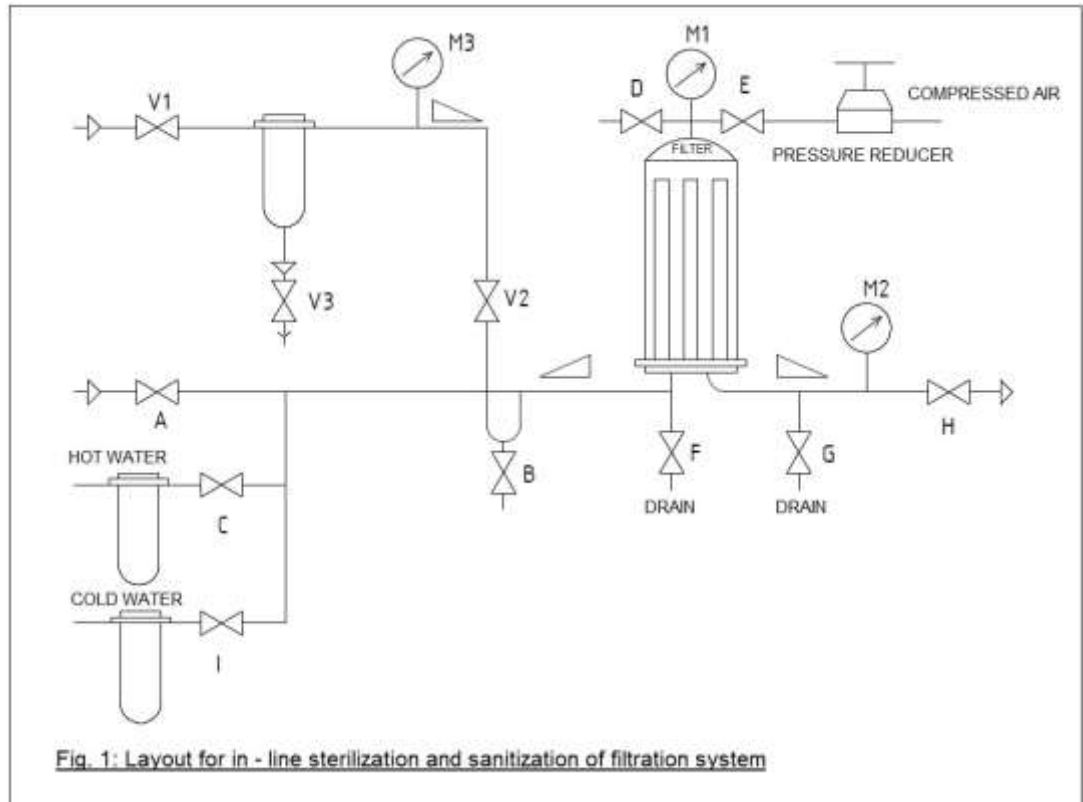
M3

M1

V1

D

E

COMPRESSED AIR

FILTER

PRESSURE REDUCER

V3

V2

M2

A

H

HOT WATER

B

F

G

C

DRAIN

DRAIN

COLD WATER

I

Fig. 1: Layout for in - line sterilization and sanitization of filtration system